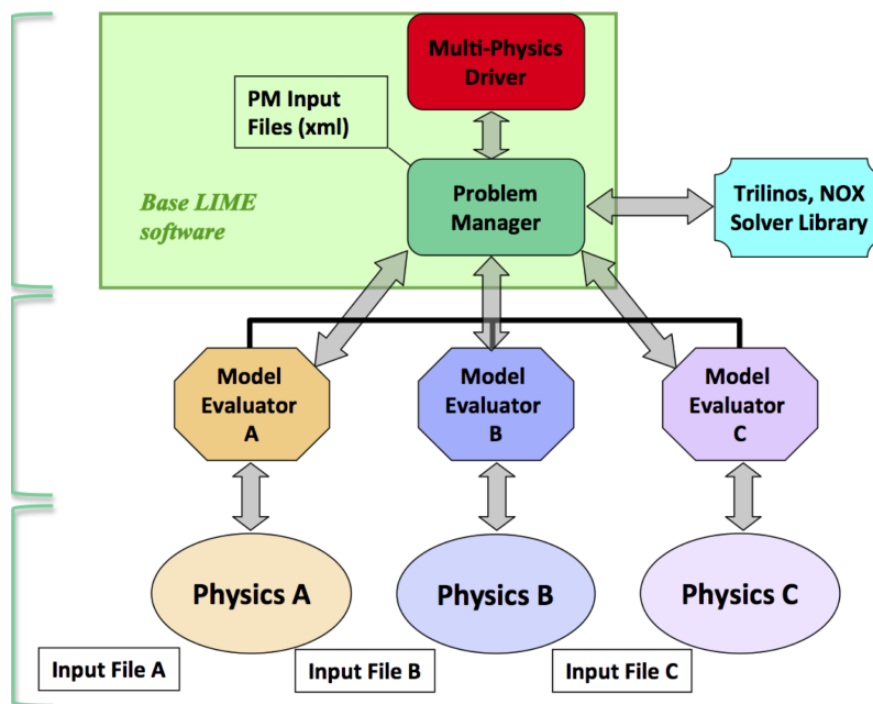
Multi-Physics Driver

PM Input Files (xml)

Base LIME software

Problem Manager

Trilinos, NOX Solver Library

Model Evaluator A

Model Evaluator B

Model Evaluator C

Physics A

Physics B

Physics C

Input File A

Input File B

Input File C